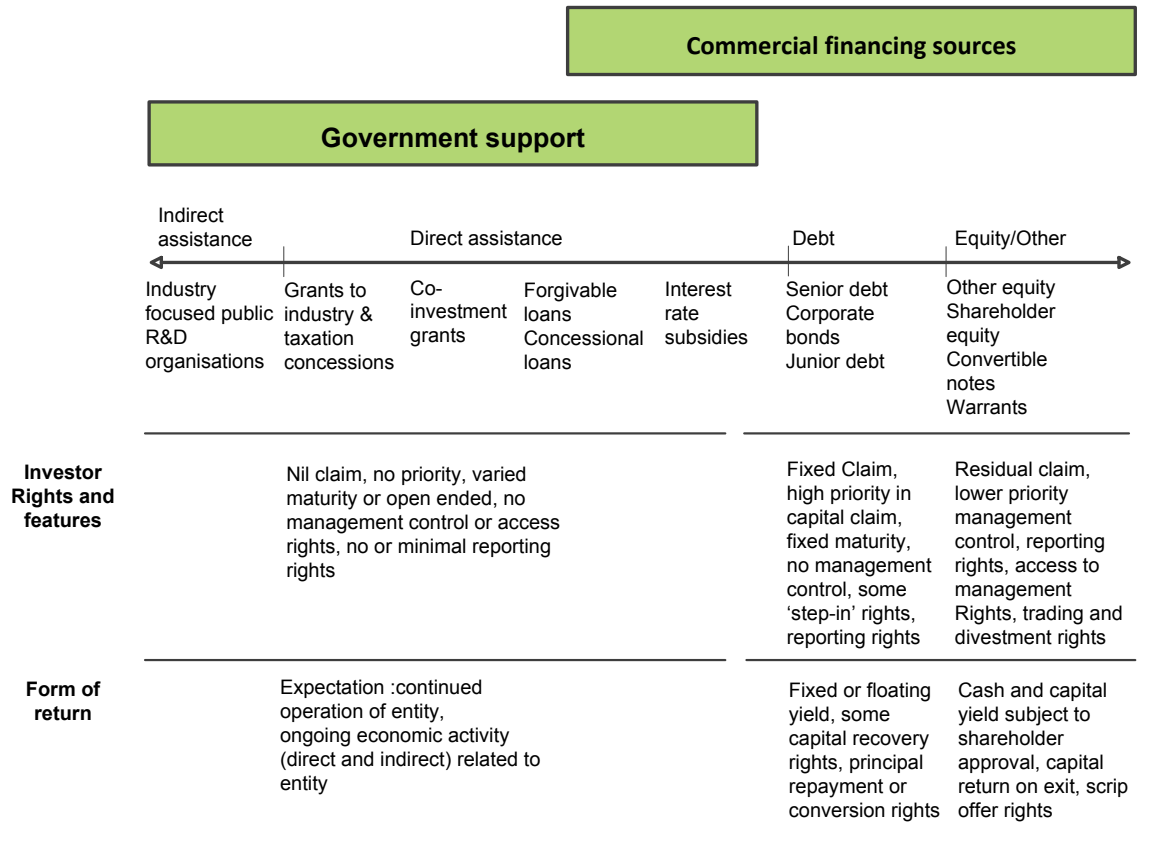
Commercial financing sources

Government support

Indirect assistance

Direct assistance

Debt

Equity/Other

Industry focused public R&D organisations

Grants to industry & taxation concessions

Co-investment grants

Forgivable loans
Concessional loans

Interest rate subsidies

Senior debt
Corporate bonds
Junior debt

Other equity
Shareholder equity
Convertible notes
Warrants

Investor Rights and features

Nil claim, no priority, varied maturity or open ended, no management control or access rights, no or minimal reporting rights

Fixed Claim, high priority in capital claim, fixed maturity, no management control, some 'step-in' rights, reporting rights

Residual claim, lower priority management control, reporting rights, access to management Rights, trading and divestment rights

Form of return

Expectation :continued operation of entity, ongoing economic activity (direct and indirect) related to entity

Fixed or floating yield, some capital recovery rights, principal repayment or conversion rights

Cash and capital yield subject to shareholder approval, capital return on exit, scrip offer rights